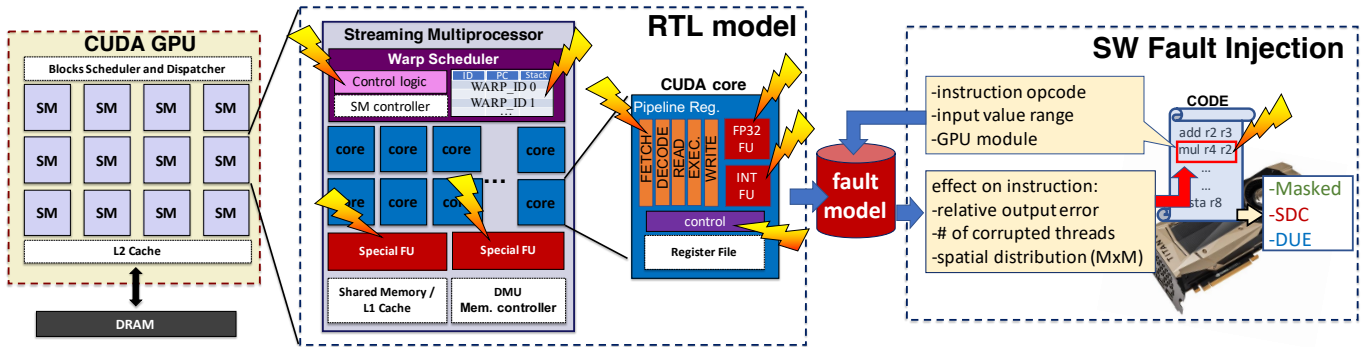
CUDA GPU

Blocks Scheduler and Dispatcher

| SM | SM | SM | SM |
|---|---|---|---|
| SM | SM | SM | SM |
| SM | SM | SM | SM |

L2 Cache

DRAM

Streaming Multiprocessor

RTL model

Warp Scheduler

Control logic

SM controller

| ID | PC | Stack |
|---|---|---|
| WARP_ID 0 | | |
| WARP_ID 1 | | |
| ... | | |

core core core core

core core core ... core

Special FU

Special FU

Shared Memory / L1 Cache

DMU Mem. controller

CUDA core

Pipeline Reg.

FETCH DECODE READ EXEC. WRITE

FP32 FU

INT FU

control

Register File

fault model

SW Fault Injection

-instruction opcode
-input value range
-GPU module

effect on instruction:
-relative output error
-# of corrupted threads
-spatial distribution (MxM)

CODE

add r2 r3
mul r4 r2
...
sta r8

-Masked
-SDC
-DUE